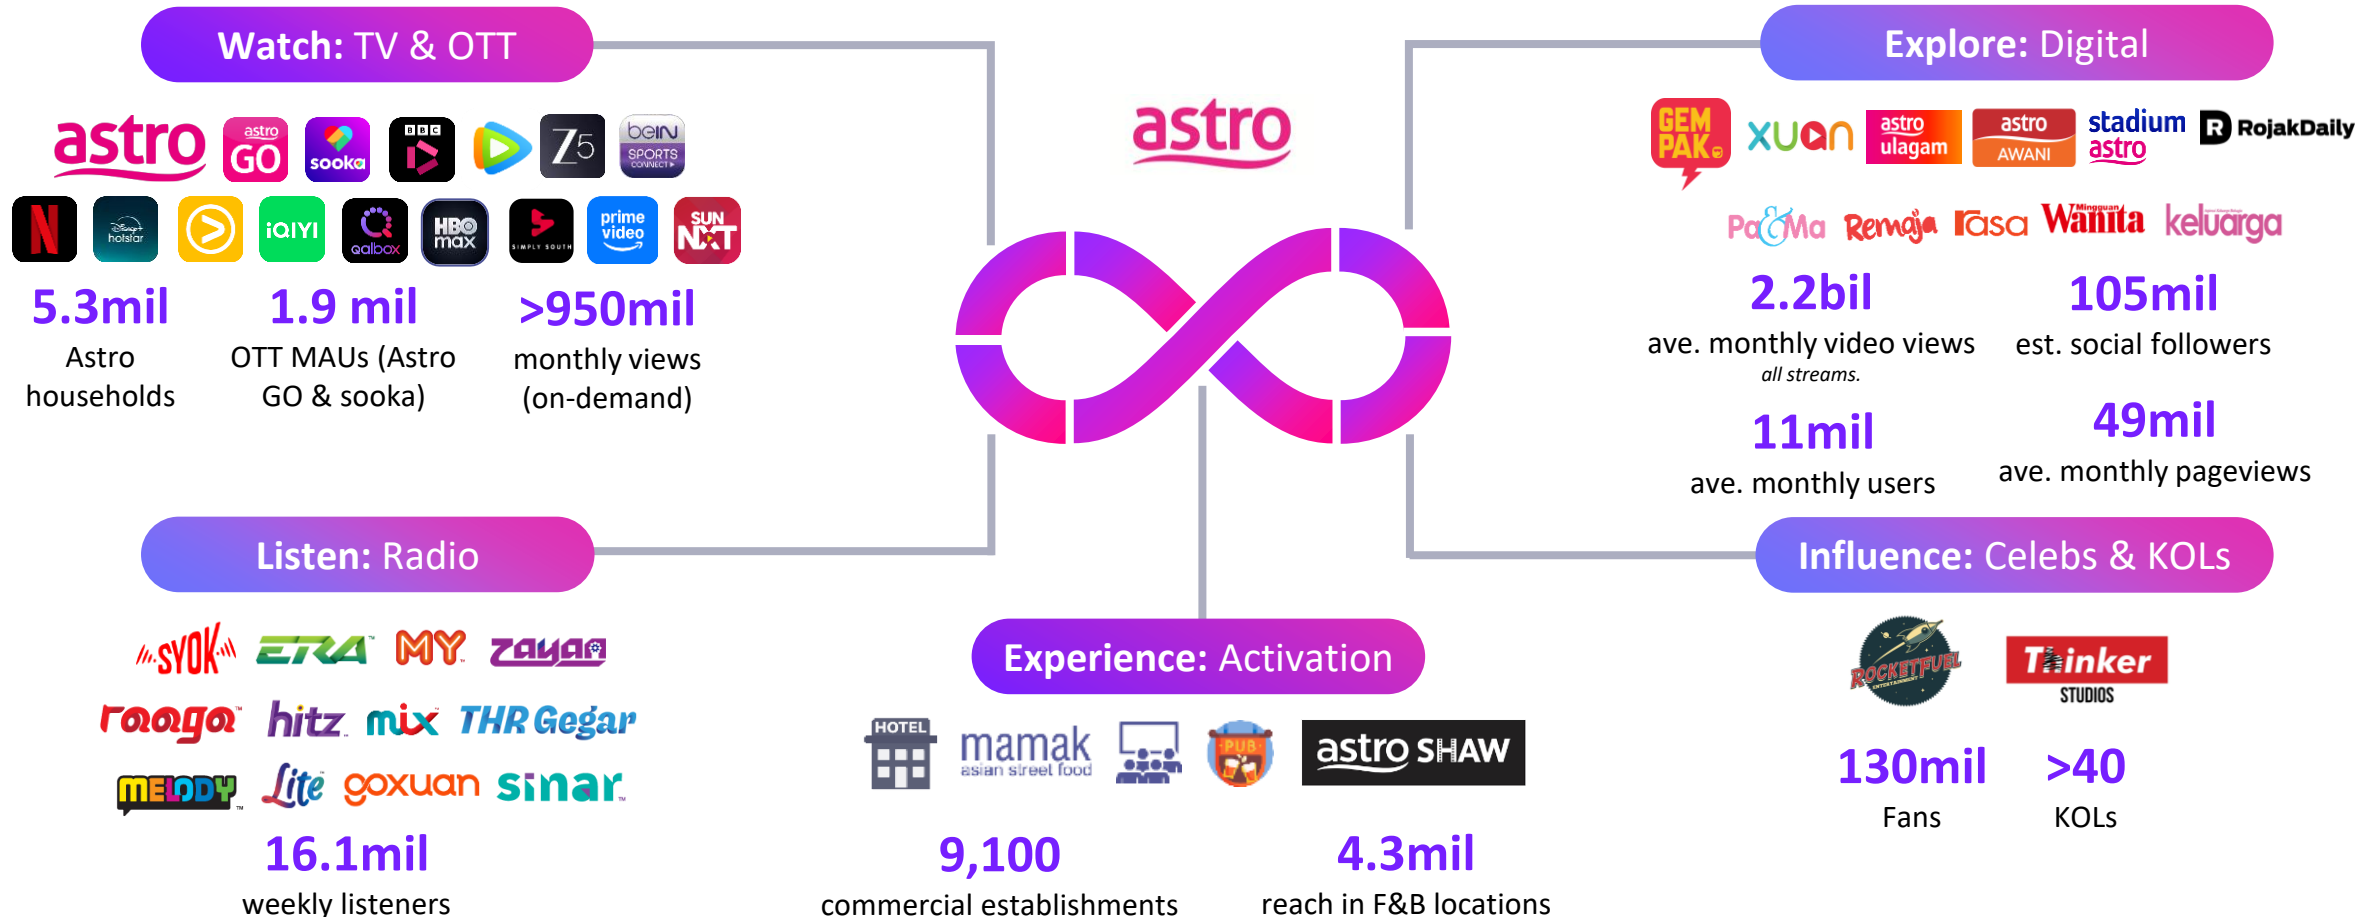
Watch: TV & OTT

astro astro GO sooka BBC Z5 beIN SPORTS CONNECT

N Disney+ hotstar iQIYI qalbox HBO max SIMPLY SOUTH prime video SUN NXT

5.3mil
Astro households

1.9 mil
OTT MAUs (Astro GO & sooka)

>950mil
monthly views (on-demand)

astro

Explore: Digital

GEMPAK XUAN astro ulagam astro AWANI stadium astro RojakDaily

Pa&Ma Remaja Rasa Wanita keluarga

2.2bil
ave. monthly video views
all streams.

105mil
est. social followers

11mil
ave. monthly users

49mil
ave. monthly pageviews

Listen: Radio

SYOK ERA MY zayan

raaga hitz mix THR Gegar

MELODY Lite goxuan sinar

16.1mil
weekly listeners

Experience: Activation

HOTEL mamak asian street food PUB astro SHAW

9,100
commercial establishments

4.3mil
reach in F&B locations

Influence: Celebs & KOLs

ROCKETFUEL ENTERTAINMENT Thinker STUDIOS

130mil
Fans

>40
KOLs